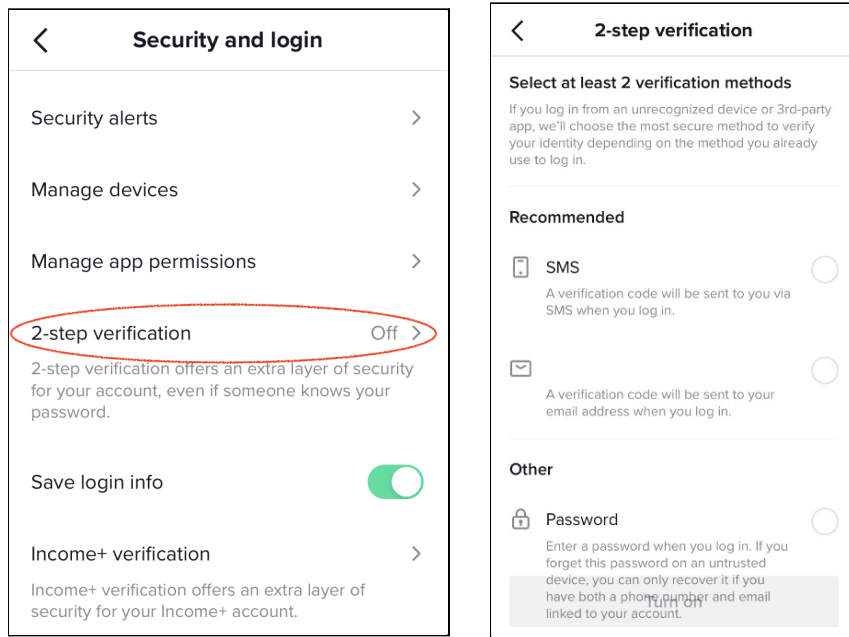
Security and login

Security alerts

Manage devices

Manage app permissions

2-step verification Off

2-step verification offers an extra layer of security for your account, even if someone knows your password.

Save login info

Income+ verification

Income+ verification offers an extra layer of security for your Income+ account.

2-step verification

Select at least 2 verification methods

If you log in from an unrecognized device or 3rd-party app, we'll choose the most secure method to verify your identity depending on the method you already use to log in.

Recommended

SMS

A verification code will be sent to you via SMS when you log in.

A verification code will be sent to your email address when you log in.

Other

Password

Enter a password when you log in. If you forget this password on an untrusted device, you can only recover it if you have both a phone number and email linked to your account.

Turn on